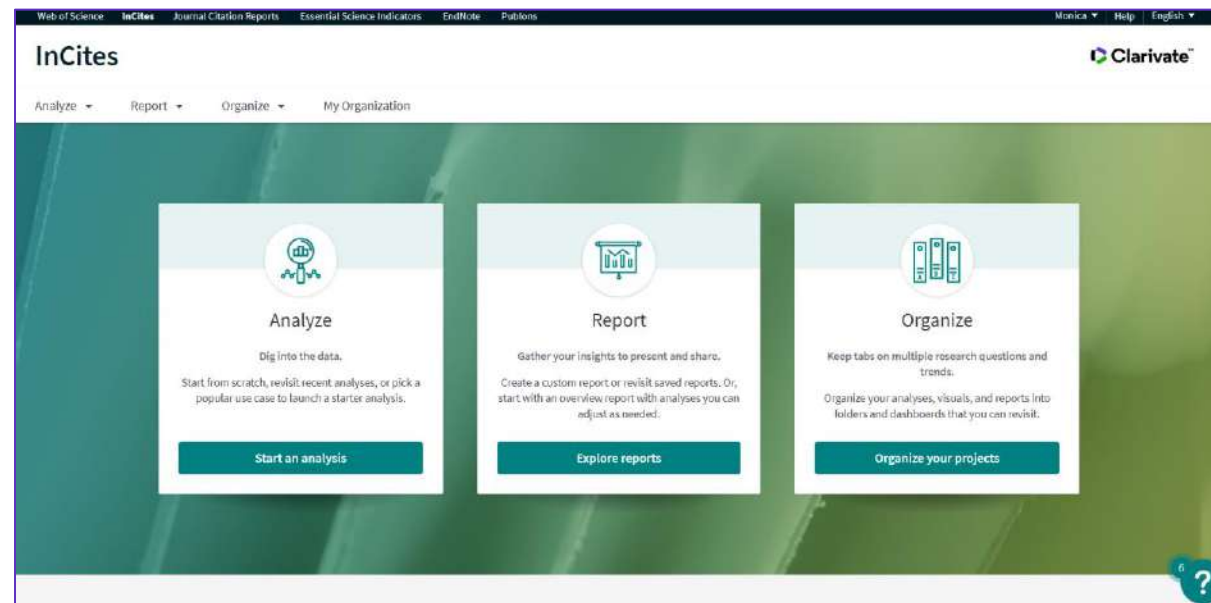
Web of Science InCites Journal Citation Reports Essential Science Indicators EndNote Publons

Monica ▼ Help English ▼

InCites

Clarivate

Analyze ▾ Report ▾ Organize ▾ My Organization

Analyze

Dig into the data.

Start from scratch, revisit recent analyses, or pick a popular use case to launch a starter analysis.

Start an analysis

Report

Gather your insights to present and share.

Create a custom report or revisit saved reports. Or, start with an overview report with analyses you can adjust as needed.

Explore reports

Organize

Keep tabs on multiple research questions and trends.

Organize your analyses, visuals, and reports into folders and dashboards that you can revisit.

Organize your projects

6

?